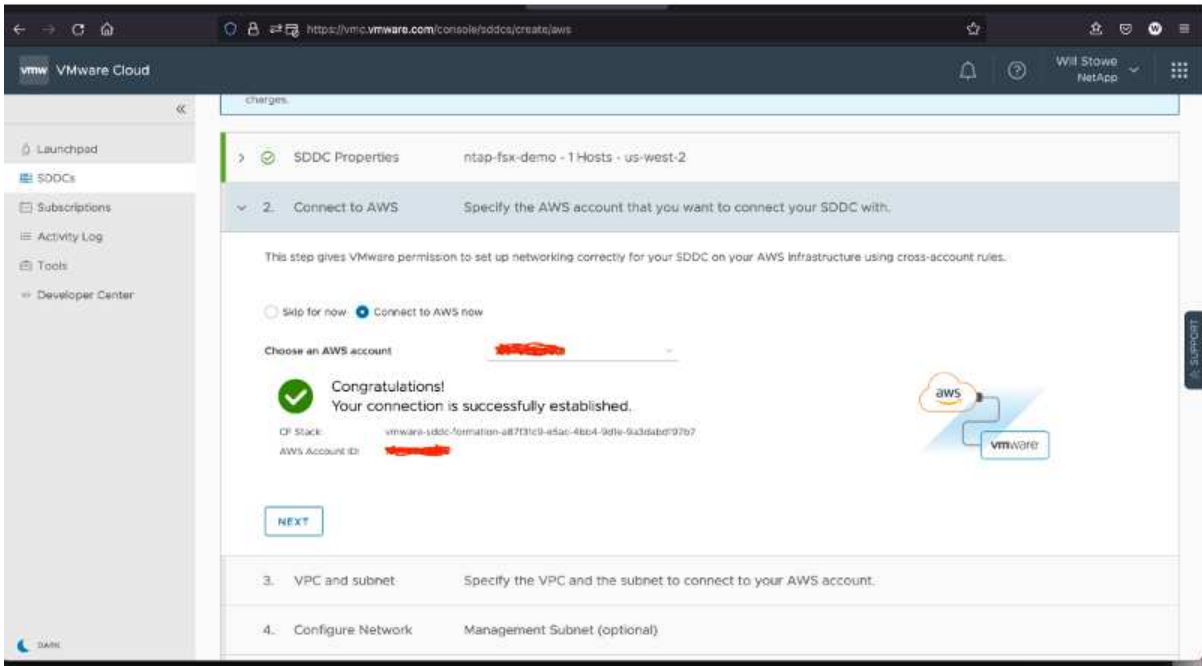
https://vmc.vmware.com/console/sddcs/create/aws

vmw VMware Cloud

Will Stowe
NetApp

«

Launchpad
SDDCs
Subscriptions
Activity Log
Tools
Developer Center

DARK

charges.

SDDC Properties ntap-fsx-demo - 1 Hosts - us-west-2

2. Connect to AWS Specify the AWS account that you want to connect your SDDC with.

This step gives VMware permission to set up networking correctly for your SDDC on your AWS infrastructure using cross-account rules.

Skip for now Connect to AWS now

Choose an AWS account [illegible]

Congratulations!
Your connection is successfully established.

CF Stack: vmware-sddc-formation-a87f31c9-e5ac-4bb4-9d1e-9a3dabd97b7

AWS Account ID: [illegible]

aws

vmware

NEXT

3. VPC and subnet Specify the VPC and the subnet to connect to your AWS account.

4. Configure Network Management Subnet (optional)

SUPPORT